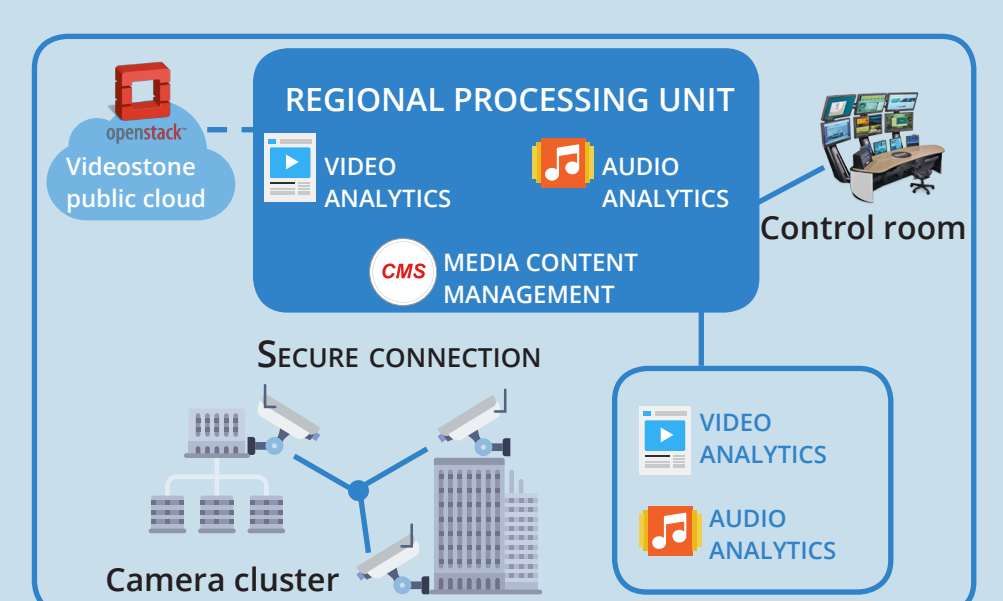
openstack

Videostone public cloud

REGIONAL PROCESSING UNIT

VIDEO ANALYTICS

AUDIO ANALYTICS

CMS MEDIA CONTENT MANAGEMENT

Control room

SECURE CONNECTION

VIDEO ANALYTICS

AUDIO ANALYTICS

Camera cluster